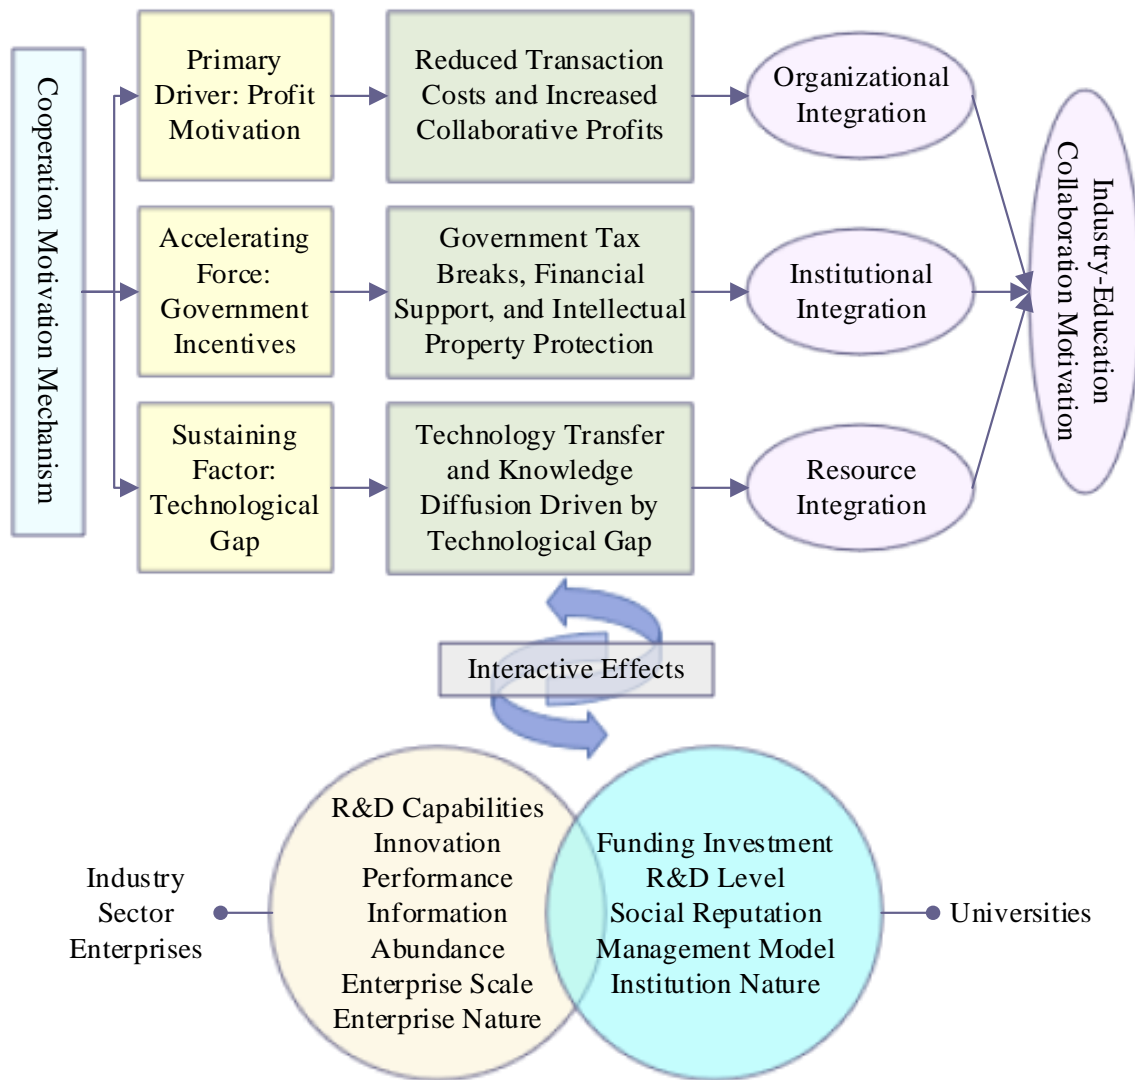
Cooperation Motivation Mechanism

Primary Driver: Profit Motivation

Reduced Transaction Costs and Increased Collaborative Profits

Organizational Integration

Accelerating Force: Government Incentives

Government Tax Breaks, Financial Support, and Intellectual Property Protection

Institutional Integration

Sustaining Factor: Technological Gap

Technology Transfer and Knowledge Diffusion Driven by Technological Gap

Resource Integration

Industry-Education Collaboration Motivation

Interactive Effects

Industry Sector Enterprises

R&D Capabilities
Innovation Performance
Information Abundance
Enterprise Scale
Enterprise Nature

Funding Investment
R&D Level
Social Reputation
Management Model
Institution Nature

Universities